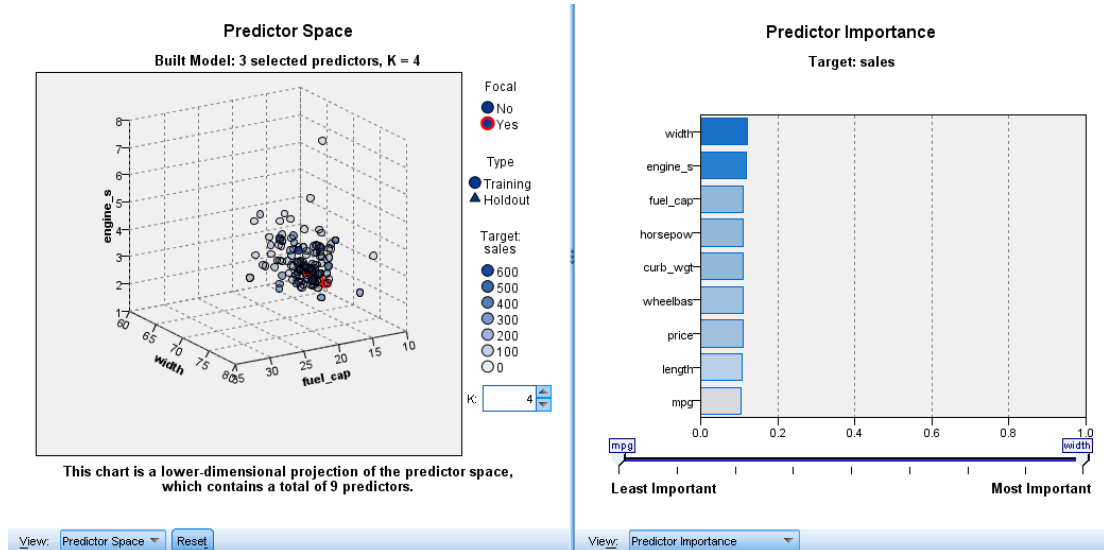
Predictor Space

Built Model: 3 selected predictors, K = 4

engine_s
8
7
6
5
4
3
2
1
60
65
70
75
80
width
35
30
25
20
15
10
fuel_cap

Focal
No
Yes

Type
Training
Holdout

Target: sales
600
500
400
300
200
100
0

K: 4

This chart is a lower-dimensional projection of the predictor space, which contains a total of 9 predictors.

View: Predictor Space Reset

Predictor Importance

Target: sales

width
engine_s
fuel_cap
horsepow
curb_wgt
wheelbas
price
length
mpg

0.0 0.2 0.4 0.6 0.8 1.0

mpg
width

Least Important
Most Important

View: Predictor Importance